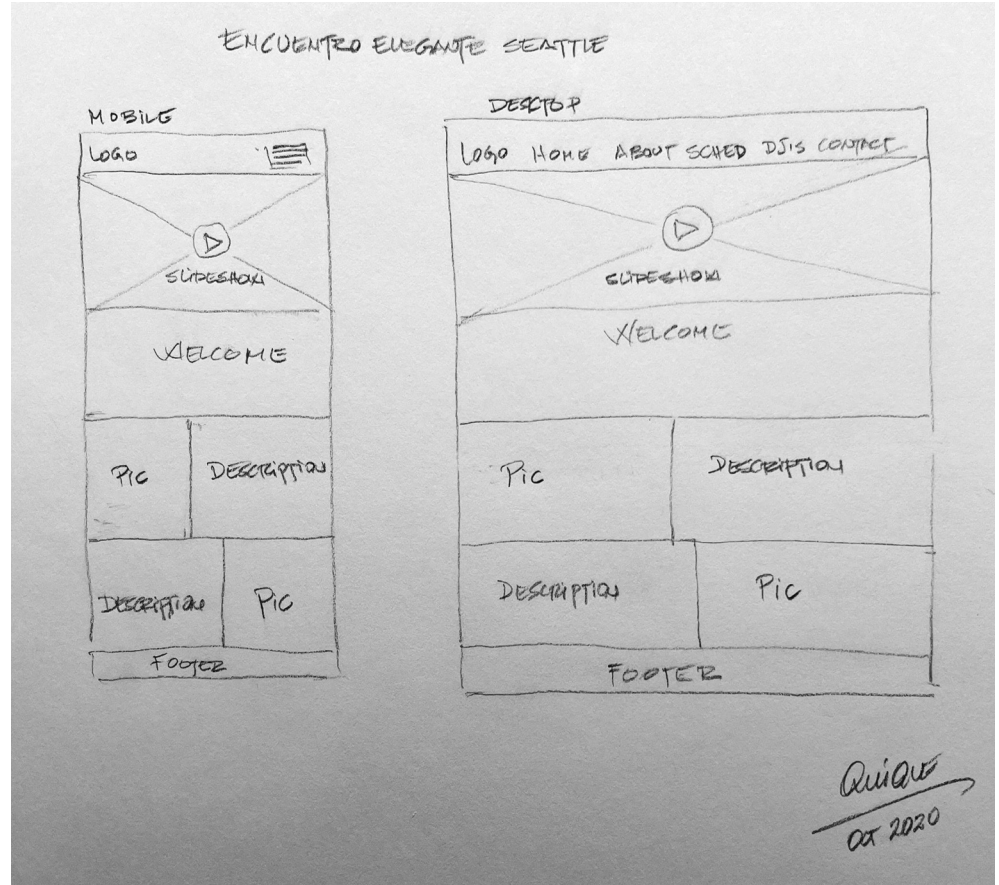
ENCUENTRO ELEGANTE SEATTLE

MOBILE

LOGO

SLIDESHOW

WELCOME

PIC

DESCRIPTION

DESCRIPTION

PIC

FOOTER

DESKTOP

LOGO HOME ABOUT SCHED DJ's CONTACT

SLIDESHOW

WELCOME

PIC

DESCRIPTION

DESCRIPTION

PIC

FOOTER

Quique
OCT 2020